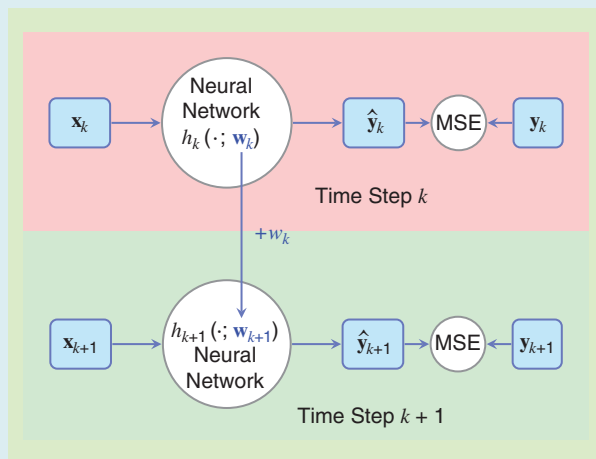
$\mathbf{x}_k$

Neural Network $h_k(\cdot;\, \mathbf{w}_k)$

$\hat{\mathbf{y}}_k$

MSE

$\mathbf{y}_k$

Time Step $k$

$+w_k$

$\mathbf{x}_{k+1}$

$h_{k+1}(\cdot;\, \mathbf{w}_{k+1})$ Neural Network

$\hat{\mathbf{y}}_{k+1}$

MSE

$\mathbf{y}_{k+1}$

Time Step $k + 1$